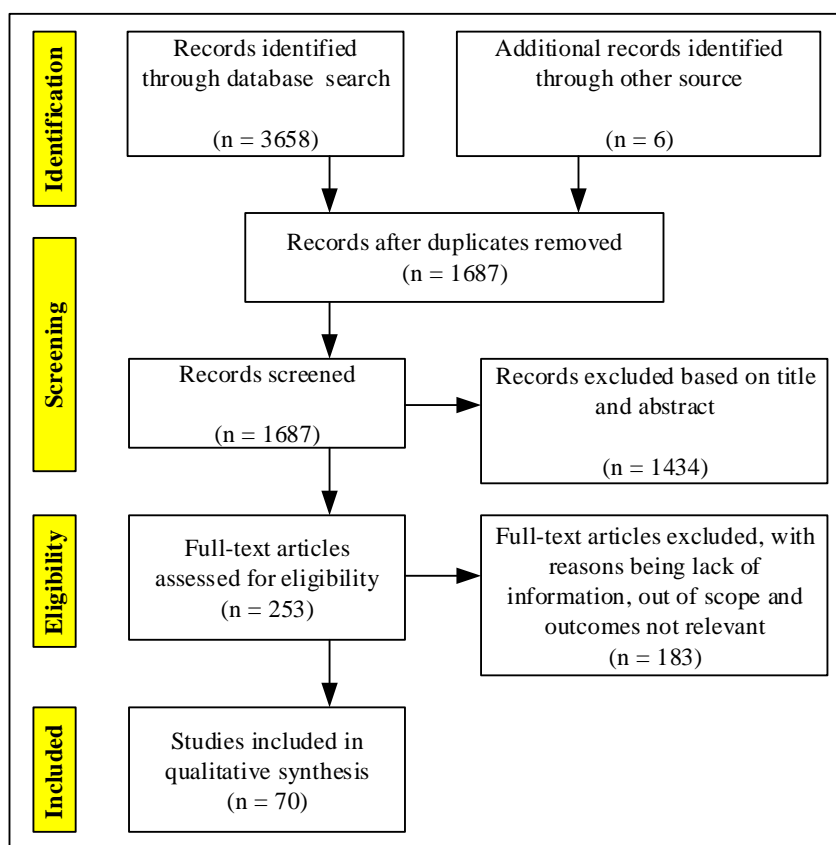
Identification

Records identified through database search

(n = 3658)

Additional records identified through other source

(n = 6)

Screening

Records after duplicates removed
(n = 1687)

Records screened

(n = 1687)

Records excluded based on title and abstract

(n = 1434)

Eligibility

Full-text articles assessed for eligibility
(n = 253)

Full-text articles excluded, with reasons being lack of information, out of scope and outcomes not relevant
(n = 183)

Included

Studies included in qualitative synthesis
(n = 70)